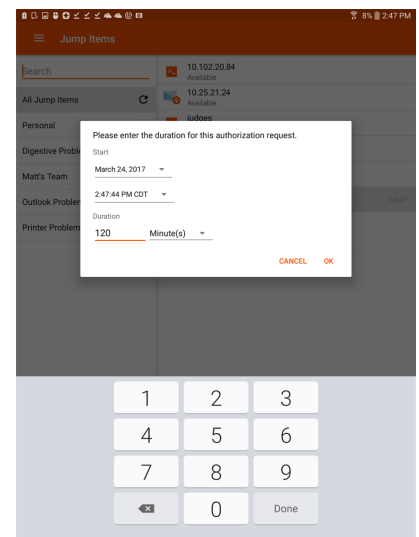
8% 2:47 PM

Jump Items

Search

All Jump Items

Personal

Digestive Probl

Matt's Team

Outlook Probler

Printer Problem

10.102.20.84
Available

10.25.21.24
Available

judges

Please enter the duration for this authorization request.

Start

March 24, 2017

2:47:44 PM CDT

Duration

120

Minute(s)

CANCEL

OK

1
2
3
4
5
6
7
8
9
0
Done